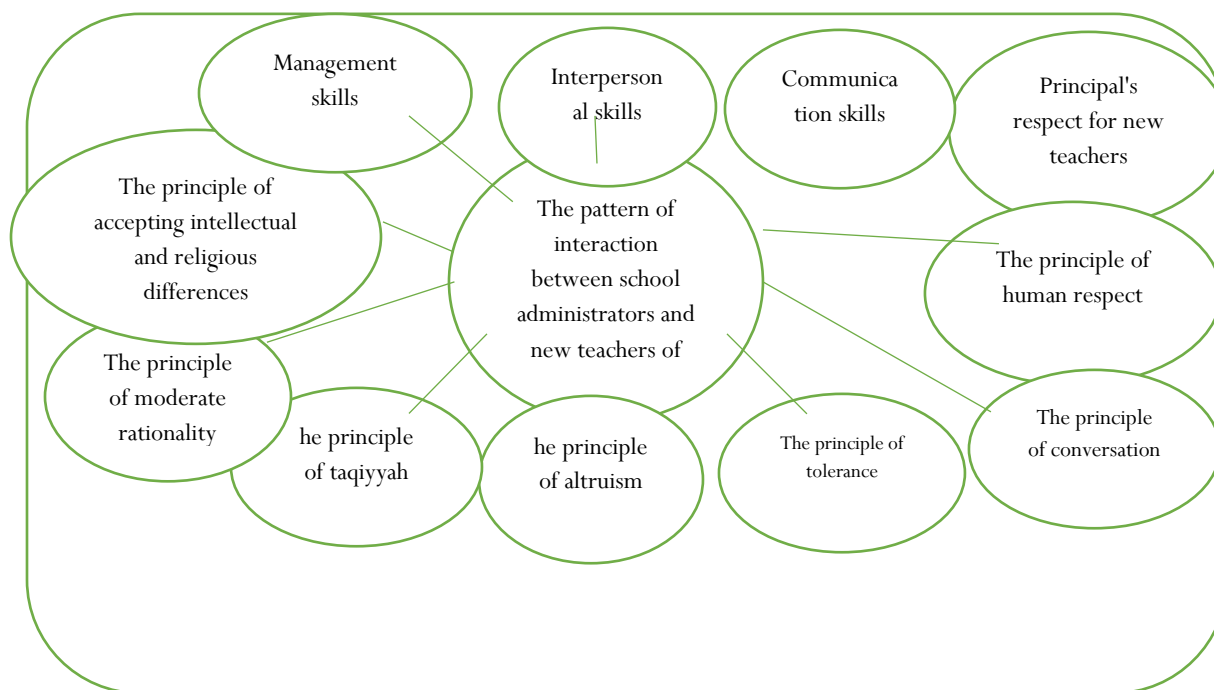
Management skills

Interpersonal skills

Communication skills

Principal's respect for new teachers

The principle of accepting intellectual and religious differences

The pattern of interaction between school administrators and new teachers of

The principle of human respect

The principle of moderate rationality

he principle of taqiyyah

he principle of altruism

The principle of tolerance

The principle of conversation